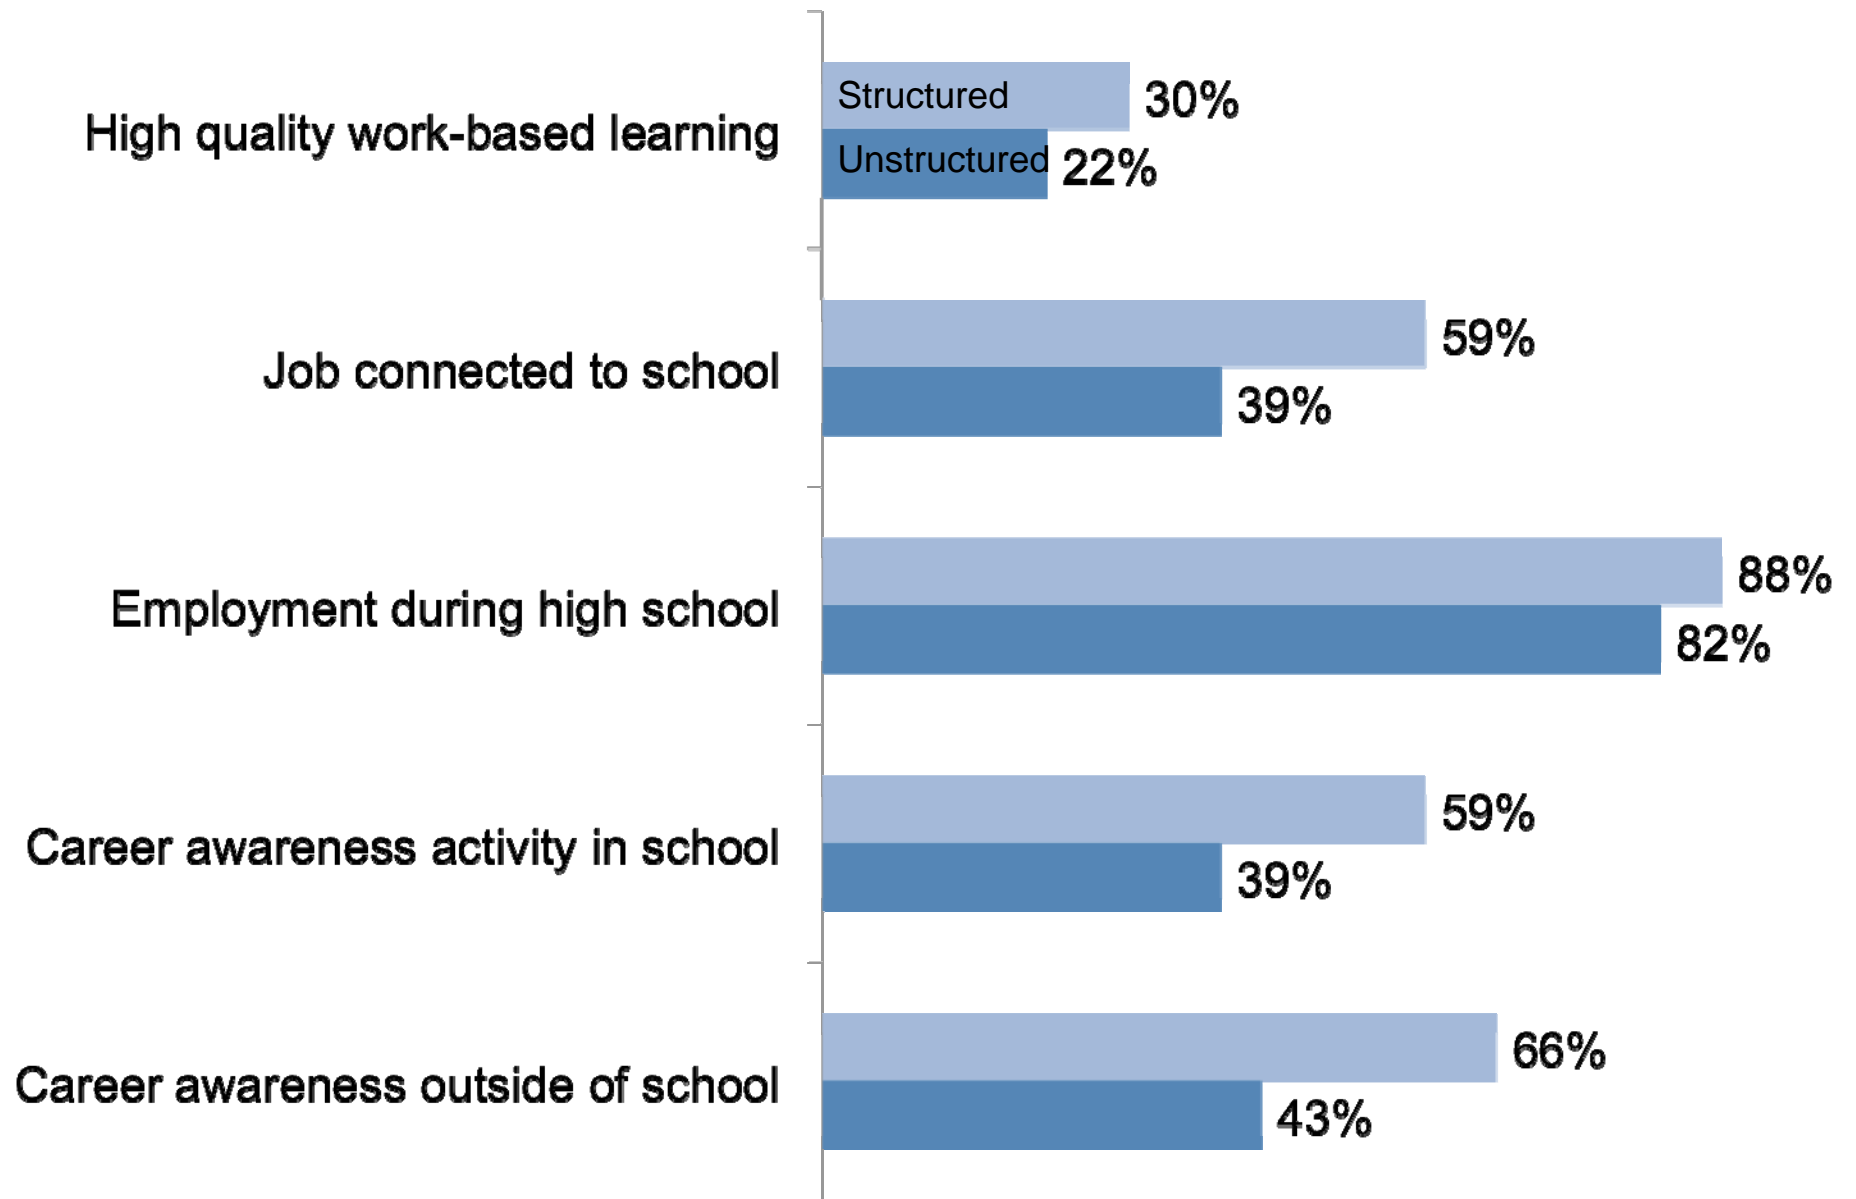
High quality work-based learning
Structured 30%
Unstructured 22%

Job connected to school
59%
39%

Employment during high school
88%
82%

Career awareness activity in school
59%
39%

Career awareness outside of school
66%
43%